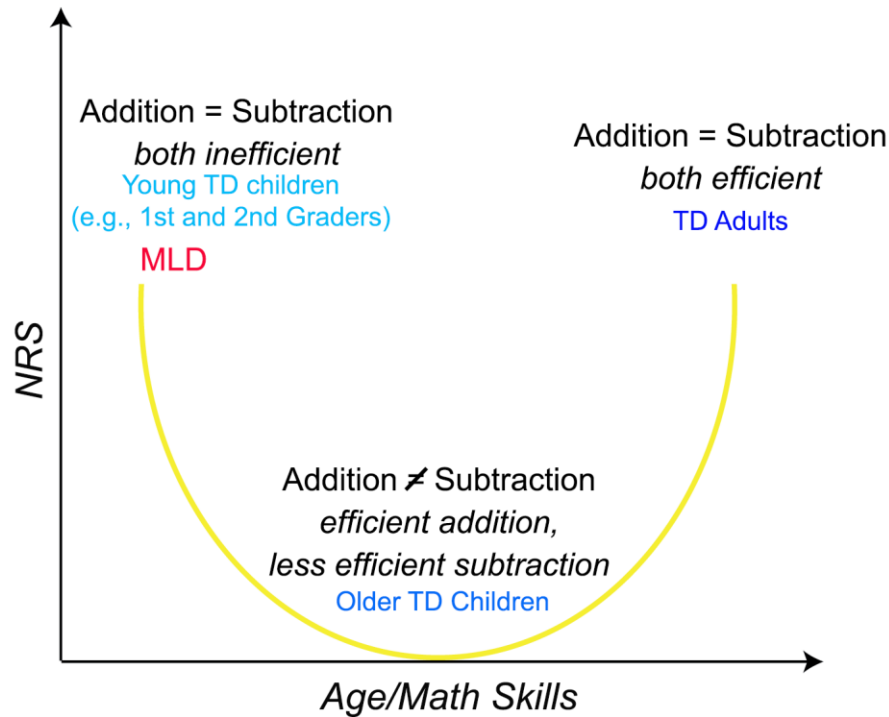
Addition = Subtraction
both inefficient
Young TD children
(e.g., 1st and 2nd Graders)
MLD

Addition = Subtraction
both efficient
TD Adults

NRS

Addition ≠ Subtraction
efficient addition,
less efficient subtraction
Older TD Children

Age/Math Skills